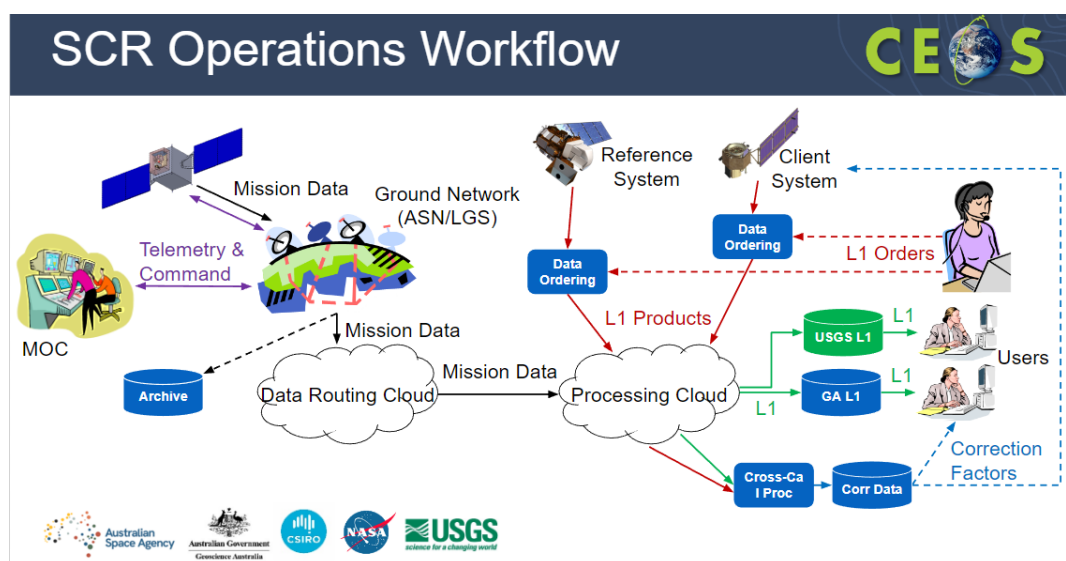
SCR Operations Workflow

CEOS

Mission Data

Ground Network (ASN/LGS)

Telemetry & Command

MOC

Mission Data

Archive

Data Routing Cloud

Mission Data

Reference System

Client System

Data Ordering

Data Ordering

L1 Orders

L1 Products

Processing Cloud

USGS L1

L1

GA L1

L1

L1

Users

Cross-Cal Proc

Corr Data

Correction Factors

Australian Space Agency

Australian Government Geoscience Australia

CSIRO

NASA

USGS science for a changing world